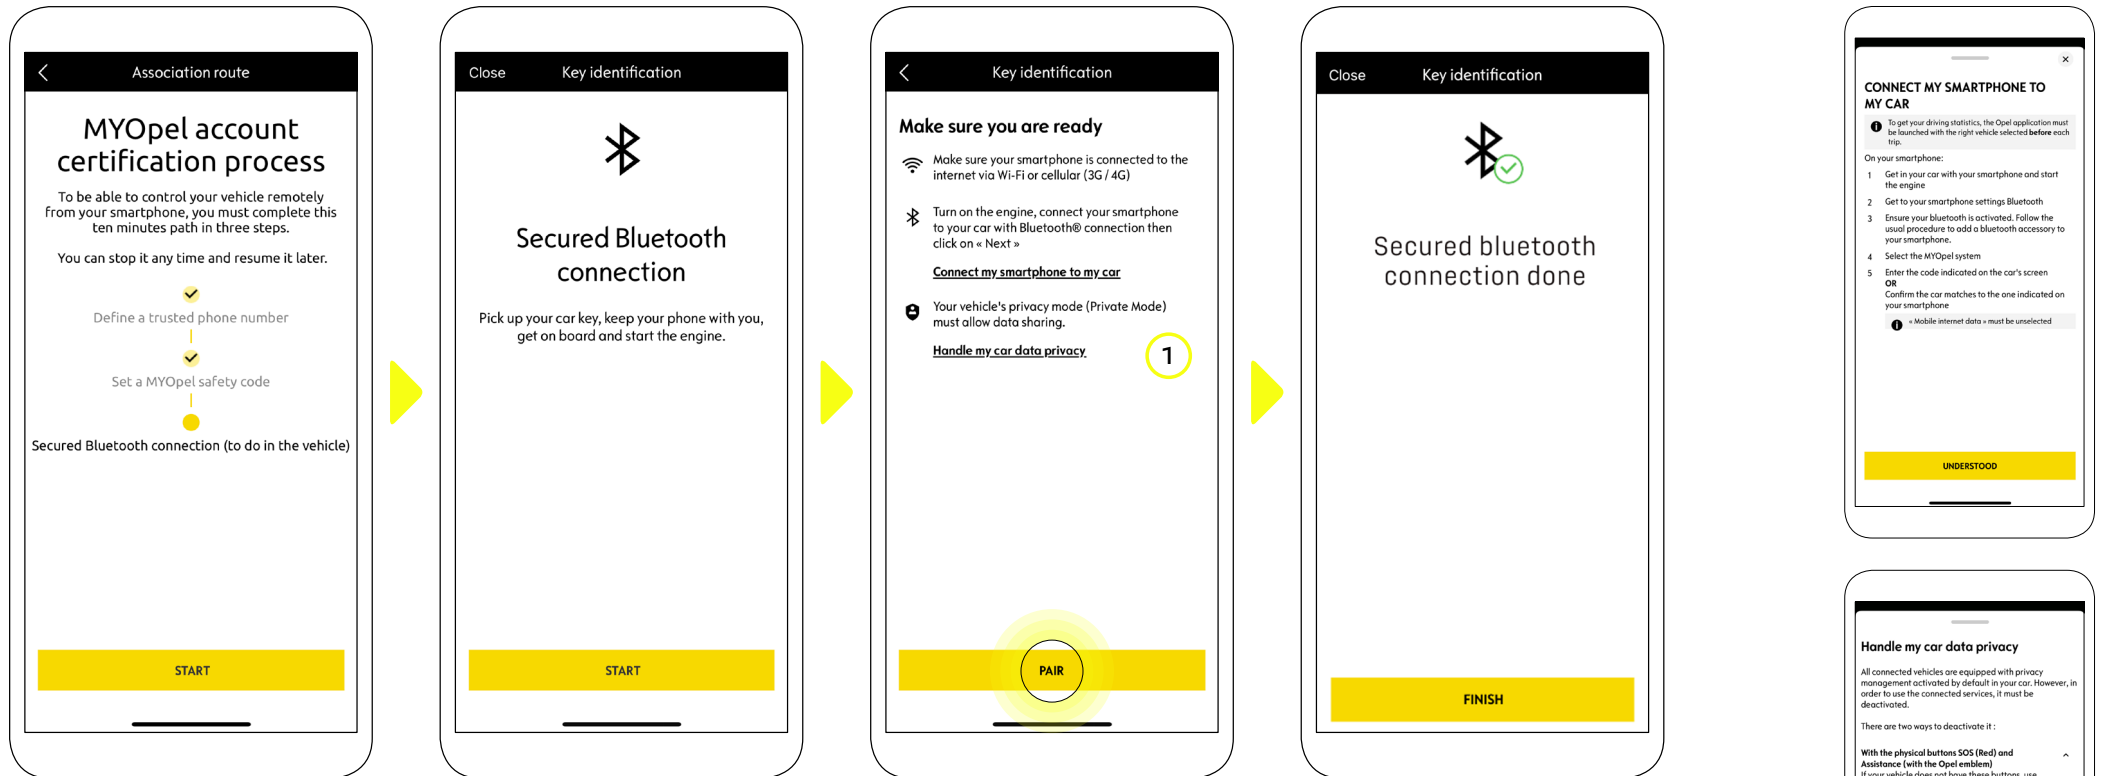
Association route

MYOpel account certification process

To be able to control your vehicle remotely from your smartphone, you must complete this ten minutes path in three steps.

You can stop it any time and resume it later.

Define a trusted phone number

Set a MYOpel safety code

Secured Bluetooth connection (to do in the vehicle)

START

Close Key identification

Secured Bluetooth connection

Pick up your car key, keep your phone with you, get on board and start the engine.

START

Key identification

Make sure you are ready

Make sure your smartphone is connected to the internet via Wi-Fi or cellular (3G / 4G)

Turn on the engine, connect your smartphone to your car with Bluetooth® connection then click on « Next »

Connect my smartphone to my car

Your vehicle's privacy mode (Private Mode) must allow data sharing.

Handle my car data privacy

1

PAIR

Close Key identification

Secured bluetooth connection done

FINISH

CONNECT MY SMARTPHONE TO MY CAR

To get your driving statistics, the Opel application must be launched with the right vehicle selected before each trip.

On your smartphone:

1 Get in your car with your smartphone and start the engine

2 Get to your smartphone settings Bluetooth

3 Ensure your bluetooth is activated. Follow the usual procedure to add a bluetooth accessory to your smartphone.

4 Select the MYOpel system

5 Enter the code indicated on the car's screen
OR
Confirm the car matches to the one indicated on your smartphone

« Mobile internet data » must be unselected

UNDERSTOOD

Handle my car data privacy

All connected vehicles are equipped with privacy management activated by default in your car. However, in order to use the connected services, it must be deactivated.

There are two ways to deactivate it :

With the physical buttons SOS (Red) and Assistance (with the Opel emblem)
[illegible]